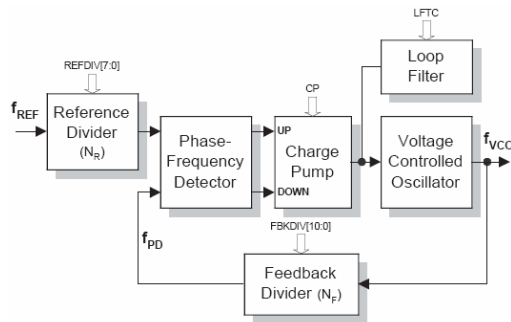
LFTC

REFDIV[7:0]

Loop Filter

CP

$f_{REF}$

Reference Divider ($N_R$)

Phase-Frequency Detector

UP

DOWN

Charge Pump

Voltage Controlled Oscillator

$f_{VCO}$

FBKDIV[10:0]

$f_{PD}$

Feedback Divider ($N_F$)